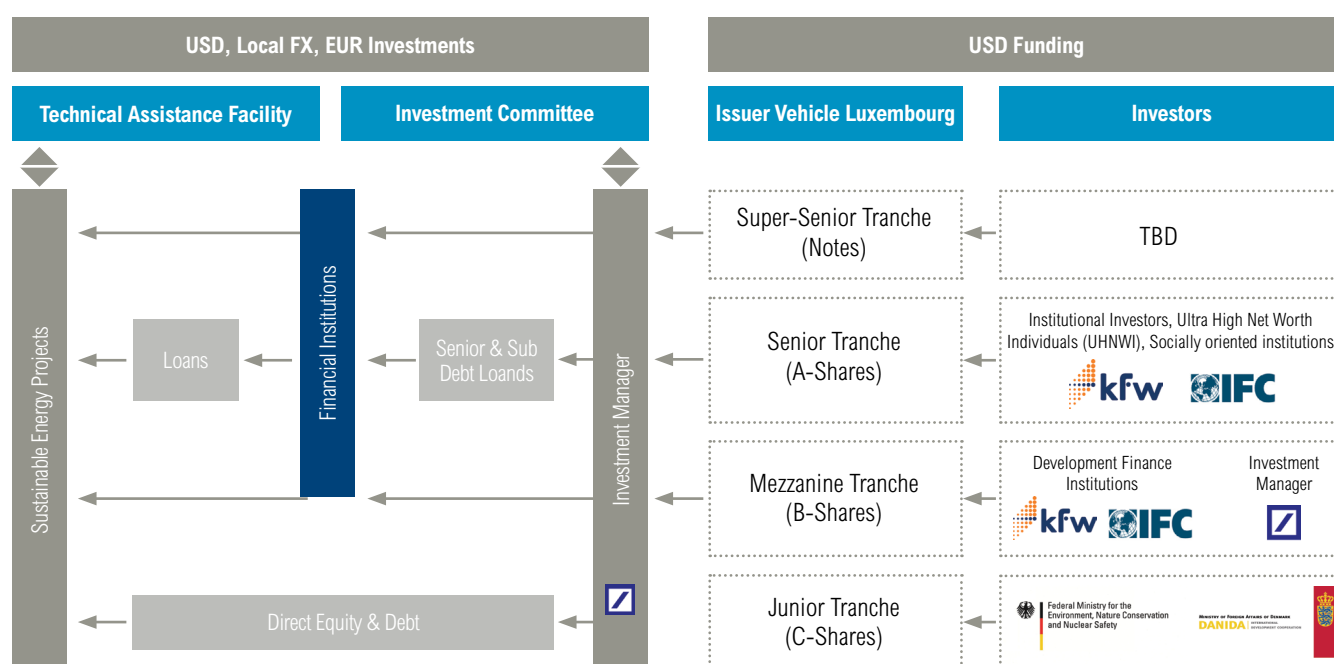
USD, Local FX, EUR Investments

USD Funding

Technical Assistance Facility

Investment Committee

Issuer Vehicle Luxembourg

Investors

Sustainable Energy Projects

Loans

Financial Institutions

Senior & Sub Debt Loands

Investment Manager

Direct Equity & Debt

Super-Senior Tranche (Notes)

TBD

Senior Tranche (A-Shares)

Institutional Investors, Ultra High Net Worth Individuals (UHNWI), Socially oriented institutions

kfw

IFC

Mezzanine Tranche (B-Shares)

Development Finance Institutions

Investment Manager

kfw

IFC

Junior Tranche (C-Shares)

Federal Ministry for the Environment, Nature Conservation and Nuclear Safety

MINISTRY OF FOREIGN AFFAIRS OF DENMARK
DANIDA INTERNATIONAL DEVELOPMENT COOPERATION